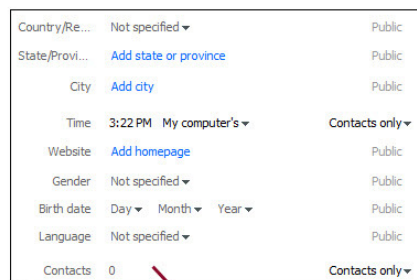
| | | |
|---|---|---|
| Country/Re... | Not specified ▾ | Public |
| State/Provi... | Add state or province | Public |
| City | Add city | Public |
| Time | 3:22 PM My computer's ▾ | Contacts only ▾ |
| Website | Add homepage | Public |
| Gender | Not specified ▾ | Public |
| Birth date | Day ▾ Month ▾ Year ▾ | Public |
| Language | Not specified ▾ | Public |
| Contacts | 0 | Contacts only ▾ |